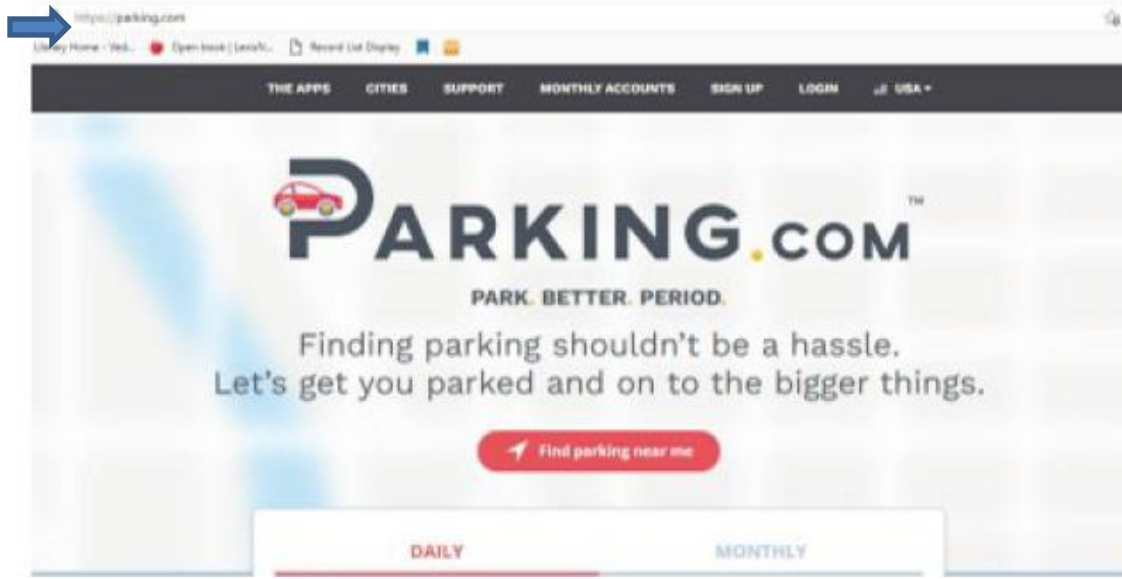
https://parking.com

Library Home - Ved... Open book | LexisN... Record List Display

THE APPS CITIES SUPPORT MONTHLY ACCOUNTS SIGN UP LOGIN USA

PARKING.COM™

PARK. BETTER. PERIOD.

Finding parking shouldn't be a hassle. Let's get you parked and on to the bigger things.

Find parking near me

DAILY MONTHLY